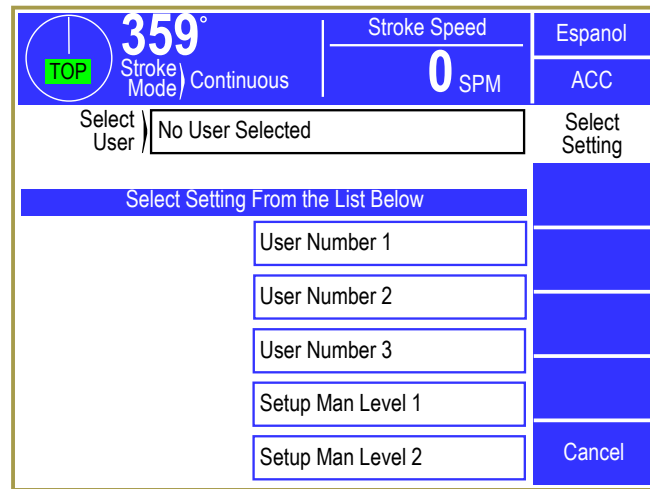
TOP

359°

Stroke Mode

Continuous

Stroke Speed

0 SPM

Espanol

ACC

Select User

No User Selected

Select Setting

Select Setting From the List Below

User Number 1

User Number 2

User Number 3

Setup Man Level 1

Setup Man Level 2

Cancel